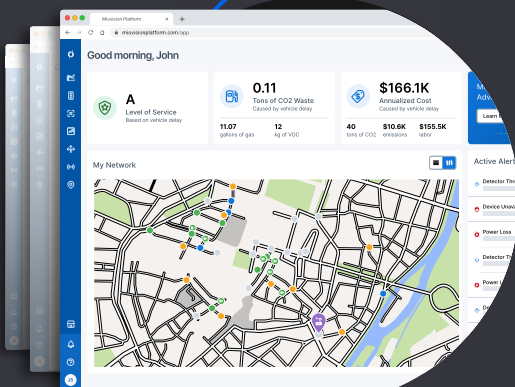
Miovision Platform

miovisionplatform.com/app

Good morning, John

A
Level of Service
Based on vehicle delay

0.11
Tons of CO2 Waste
Caused by vehicle delay

11.07
gallons of gas

12
kg of VOC

$166.1K
Annualized Cost
Caused by vehicle delay

40
tons of CO2

$10.6K
emissions

$155.5K
labor

M
Adv
Learn

My Network

Active Alert

Detector Th

Device Unav

Power Loss

Detector Th

Power L

Detector T

JT